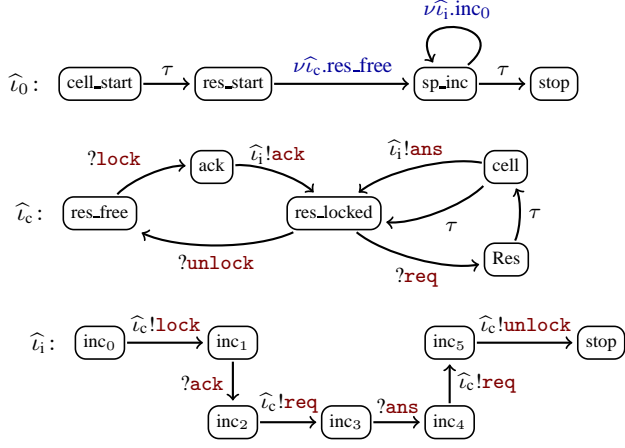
$\nu\widehat{\iota_i}.\text{inc}_0$

$\widehat{\iota}_0$ : cell_start $\tau$ res_start $\nu\widehat{\iota_c}$.res_free sp_inc $\tau$ stop

?lock ack $\widehat{\iota}_i$!ack $\widehat{\iota}_i$!ans cell

$\widehat{\iota}_c$ : res_free res_locked $\tau$ $\tau$

?unlock ?req Res

$\widehat{\iota}_i$ : inc$_0$ $\widehat{\iota}_c$!lock inc$_1$ inc$_5$ $\widehat{\iota}_c$!unlock stop

?ack $\widehat{\iota}_c$!req

inc$_2$ $\widehat{\iota}_c$!req inc$_3$ ?ans inc$_4$